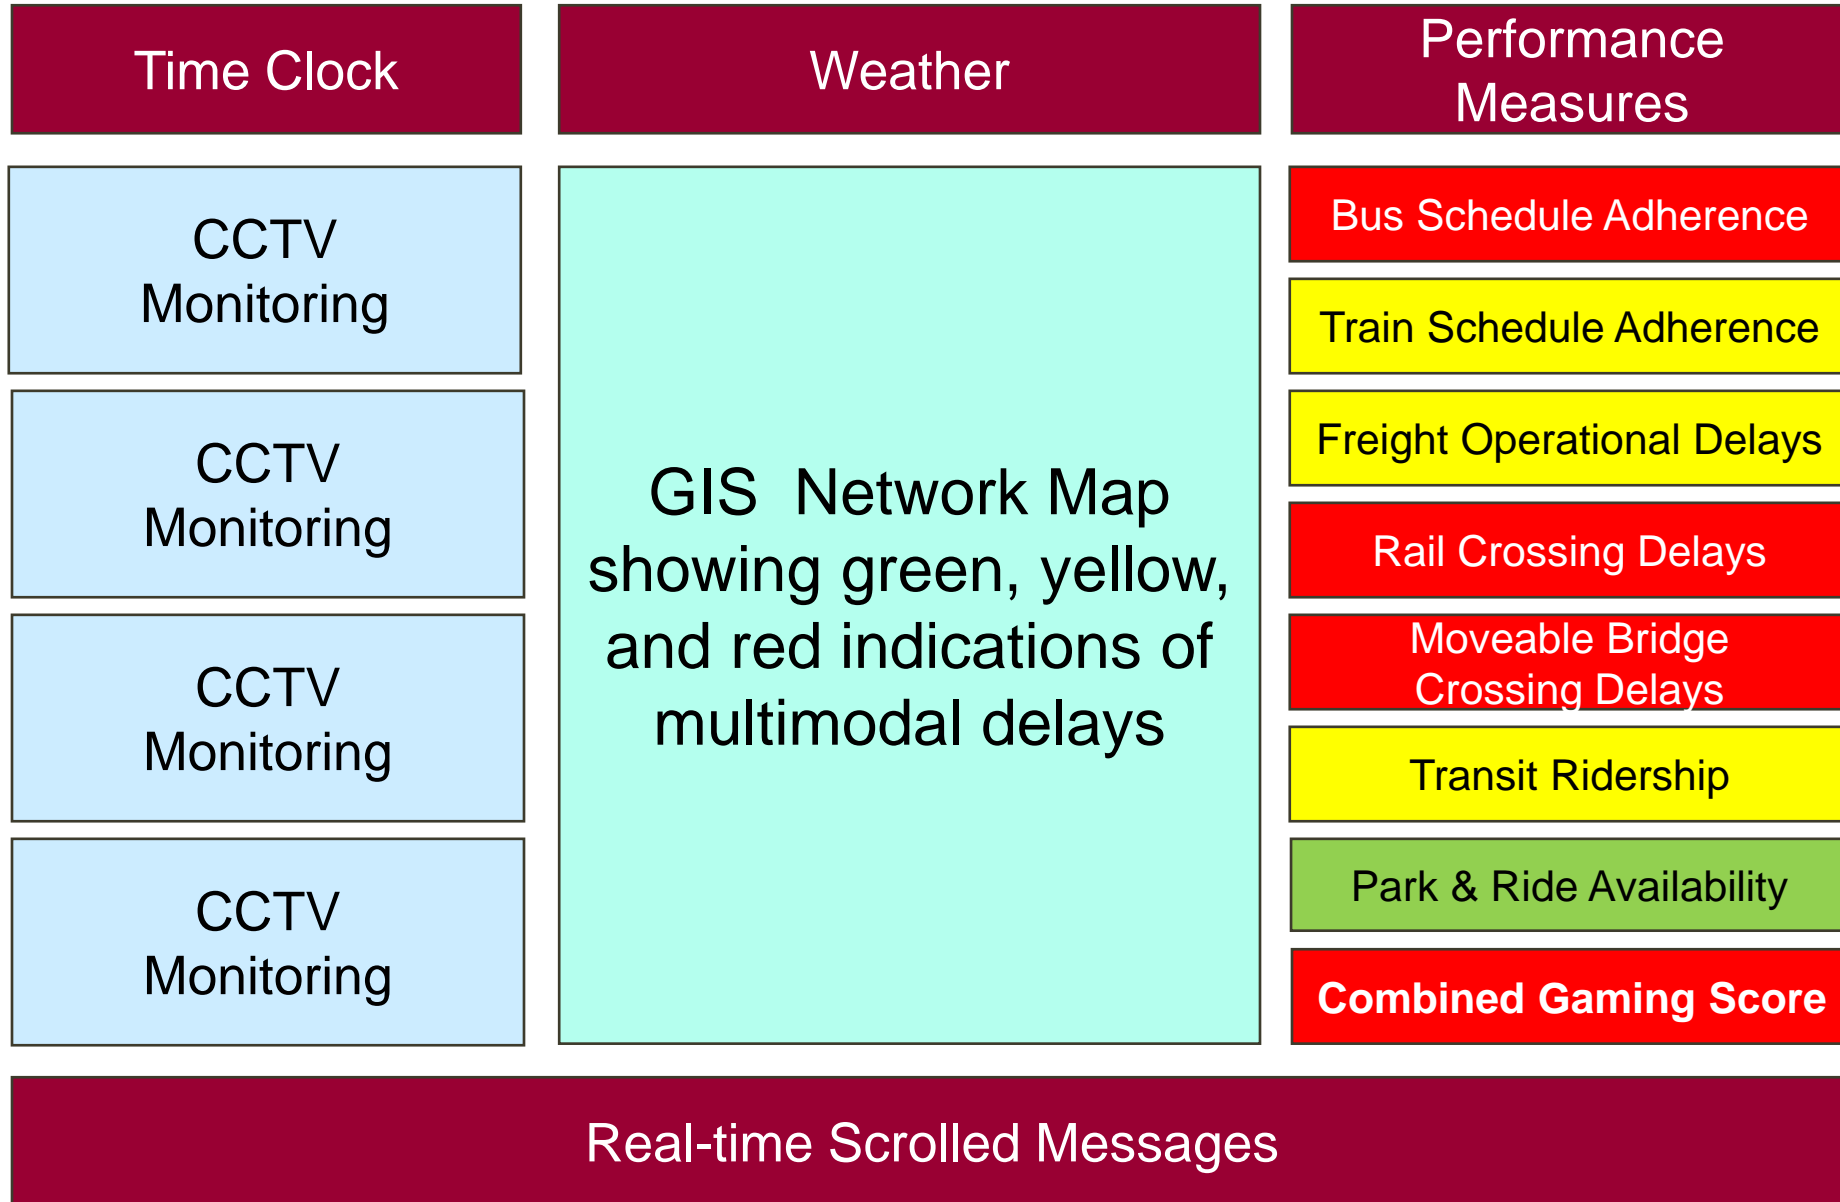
Time Clock

Weather

Performance Measures

CCTV Monitoring

CCTV Monitoring

CCTV Monitoring

CCTV Monitoring

GIS Network Map showing green, yellow, and red indications of multimodal delays

Bus Schedule Adherence

Train Schedule Adherence

Freight Operational Delays

Rail Crossing Delays

Moveable Bridge Crossing Delays

Transit Ridership

Park & Ride Availability

Combined Gaming Score

Real-time Scrolled Messages